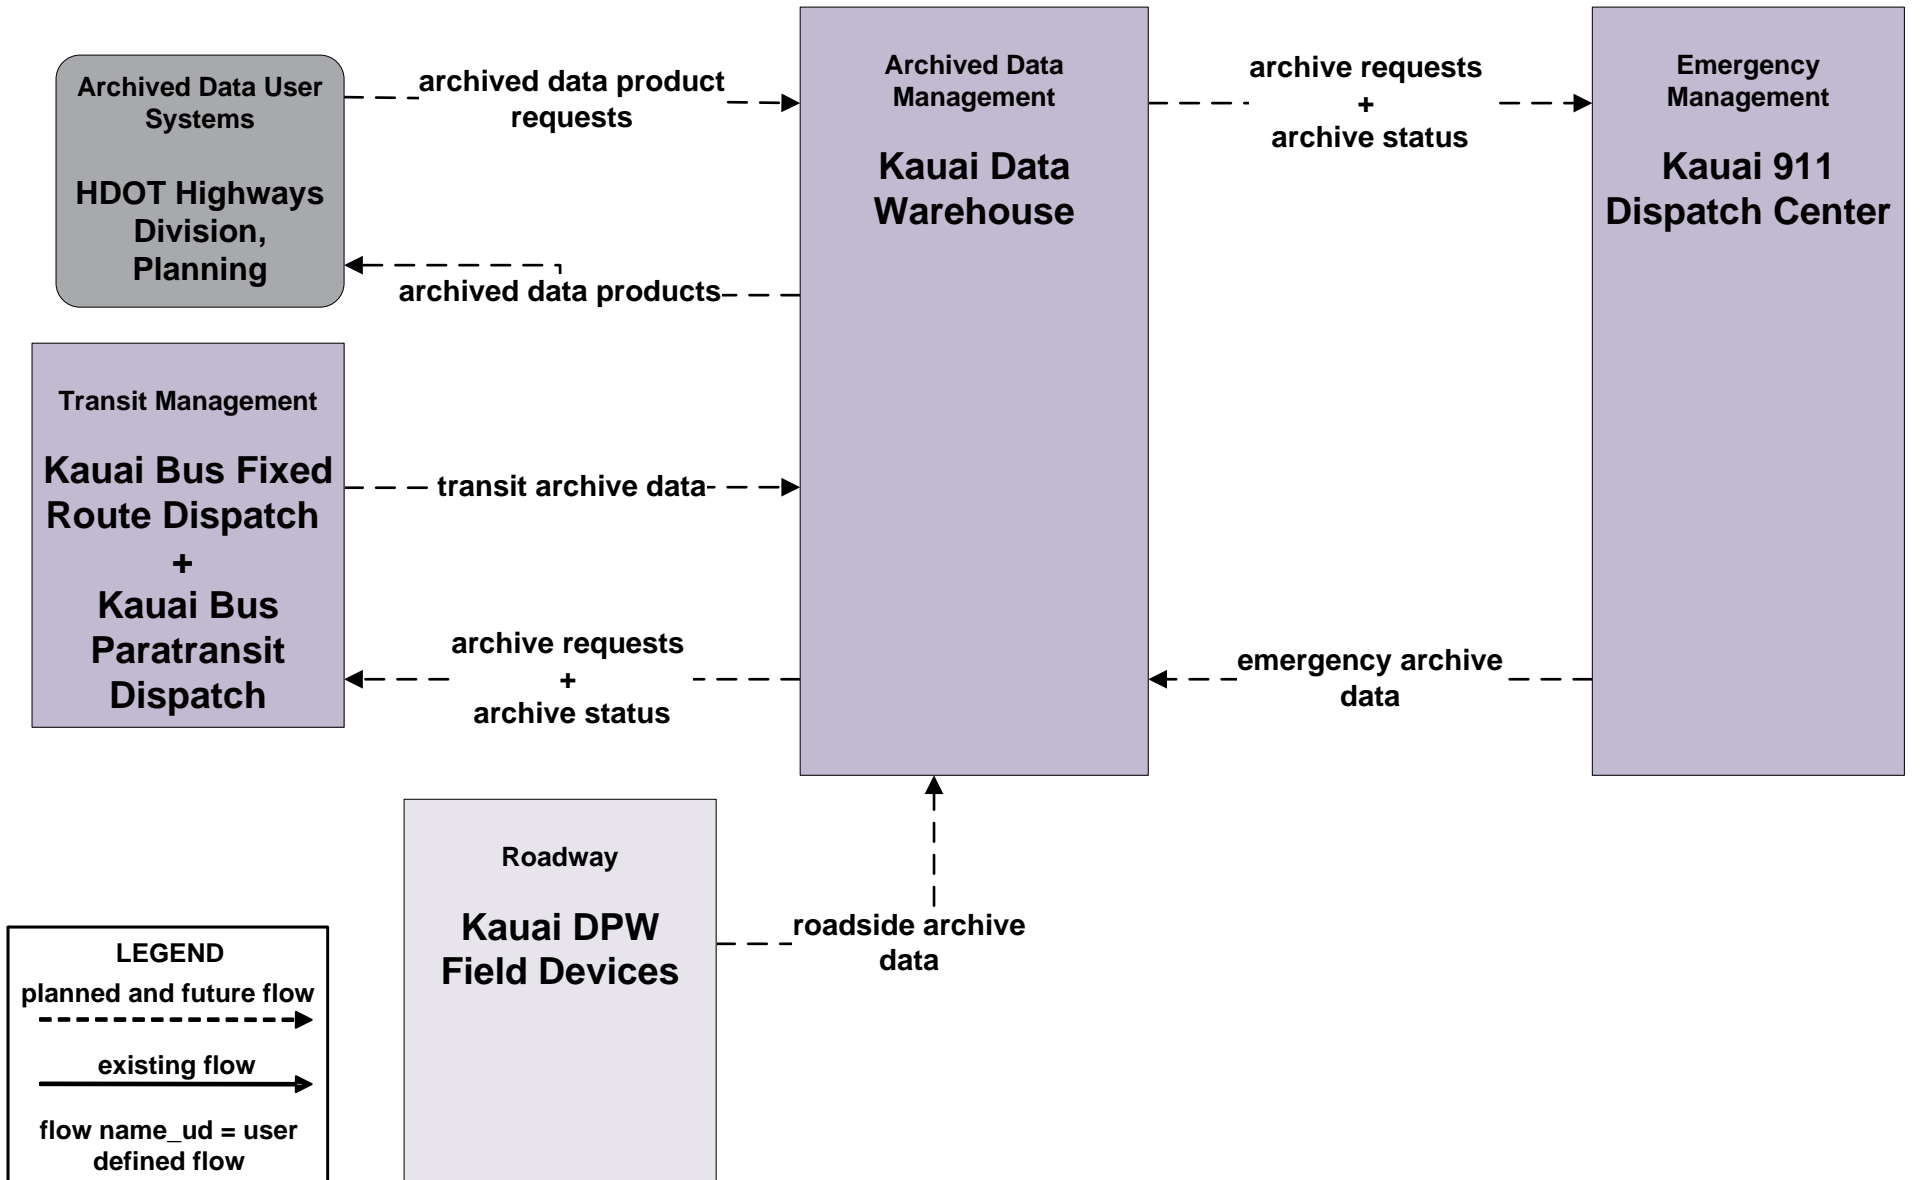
Archived Data User Systems

HDOT Highways Division, Planning

archived data product requests

archived data products

Archived Data Management

Kauai Data Warehouse

archive requests
+
archive status

Emergency Management

Kauai 911 Dispatch Center

Transit Management

Kauai Bus Fixed Route Dispatch
+
Kauai Bus Paratransit Dispatch

transit archive data

archive requests
+
archive status

emergency archive data

Roadway

Kauai DPW Field Devices

roadside archive data

LEGEND
planned and future flow
existing flow
flow name_ud = user defined flow